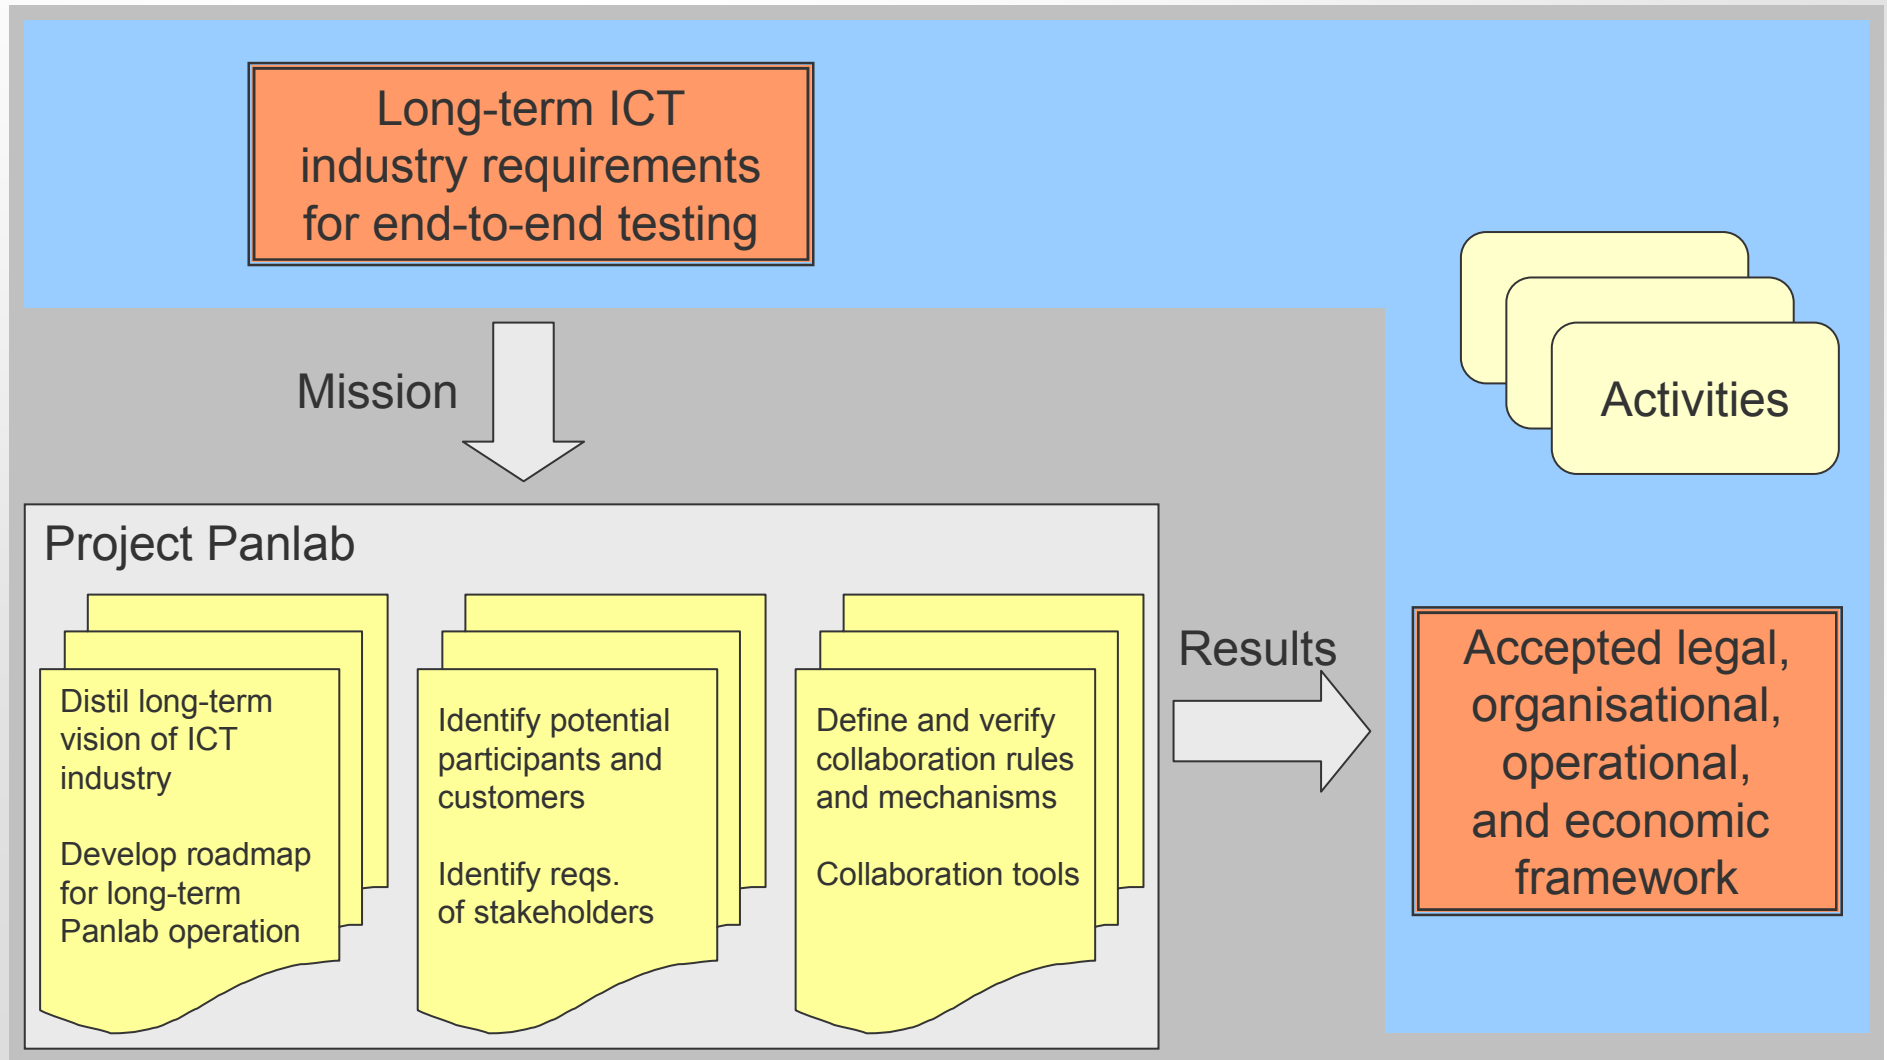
Long-term ICT industry requirements for end-to-end testing

Activities

Mission

Project Panlab

Distil long-term vision of ICT industry

Develop roadmap for long-term Panlab operation

Identify potential participants and customers

Identify reqs. of stakeholders

Define and verify collaboration rules and mechanisms

Collaboration tools

Results

Accepted legal, organisational, operational, and economic framework